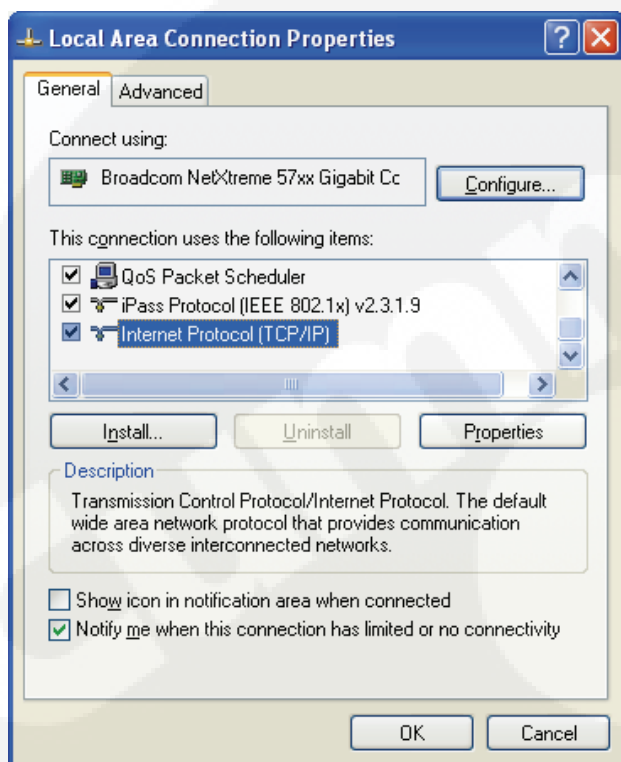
Local Area Connection Properties

General | Advanced

Connect using:

Broadcom NetXtreme 57xx Gigabit Cc

Configure...

This connection uses the following items:

QoS Packet Scheduler
iPass Protocol (IEEE 802.1x) v2.3.1.9
Internet Protocol (TCP/IP)

Install... | Uninstall | Properties

Description

Transmission Control Protocol/Internet Protocol. The default wide area network protocol that provides communication across diverse interconnected networks.

Show icon in notification area when connected

Notify me when this connection has limited or no connectivity

OK | Cancel